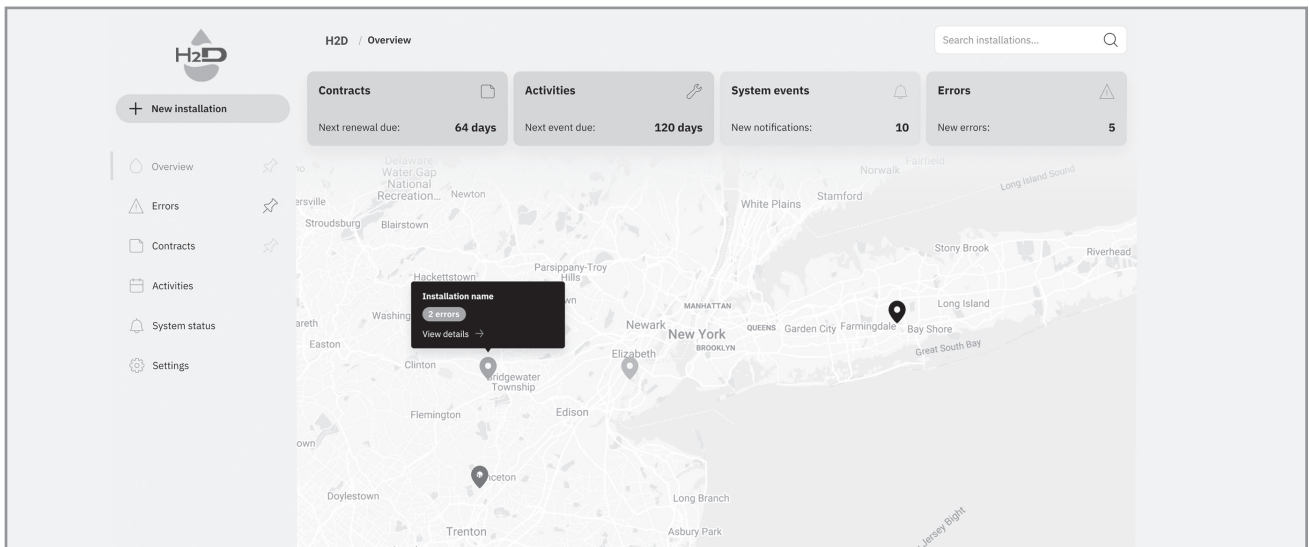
H2D

H2D / Overview

Search installations...

+ New installation

Overview
Errors
Contracts
Activities
System status
Settings

| Contracts | Activities | System events | Errors |
|---|---|---|---|
| Next renewal due: 64 days | Next event due: 120 days | New notifications: 10 | New errors: 5 |

Installation name
2 errors
View details →

Delaware Water Gap National Recreation... Newton
ersville
Stroudsburg Blairstown
Hackettstown
Parsippany-Troy Hills
Washing
areth
Easton
Clinton
Bridgewater Township
Flemington
Edison
own
Doylestown
ceton
Trenton
Newark
New York
MANHATTAN
QUEENS
BROOKLYN
Elizabeth
Long Branch
Asbury Park
White Plains
Stamford
Norwalk
Fairfield
Long Island Sound
Stony Brook
Riverhead
Long Island
Garden City
Farmingdale
Bay Shore
Great South Bay
Jersey Bight